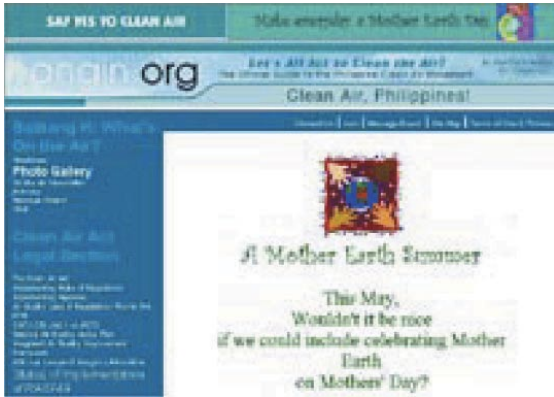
SAY YES TO CLEAN AIR

Make everyday a Mother Earth Day

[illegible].org

Let's All Act on Clean the Air!

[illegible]

Clean Air, Philippines!

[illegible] | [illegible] | Message Board | Site Map | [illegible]

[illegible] What's On the Air?

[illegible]

Photo Gallery

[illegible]

Clean Air Act Legal Section

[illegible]

A Mother Earth Summer

This May, Wouldn't it be nice if we could include celebrating Mother Earth on Mothers' Day?